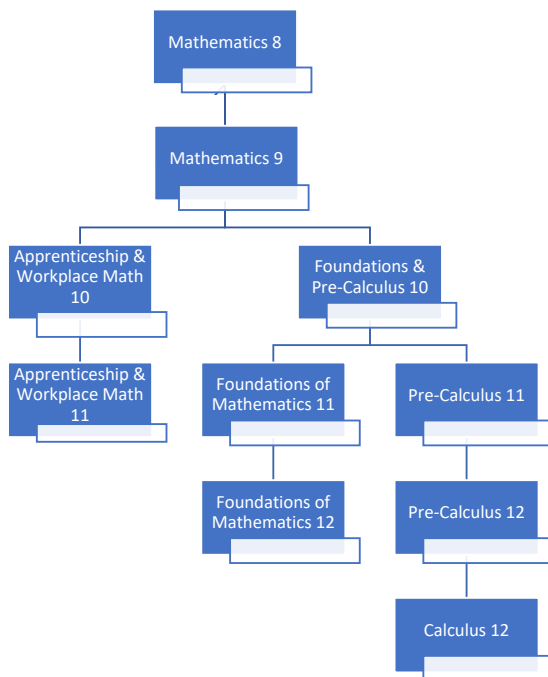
Mathematics 8

Mathematics 9

Apprenticeship & Workplace Math 10

Foundations & Pre-Calculus 10

Apprenticeship & Workplace Math 11

Foundations of Mathematics 11

Pre-Calculus 11

Foundations of Mathematics 12

Pre-Calculus 12

Calculus 12